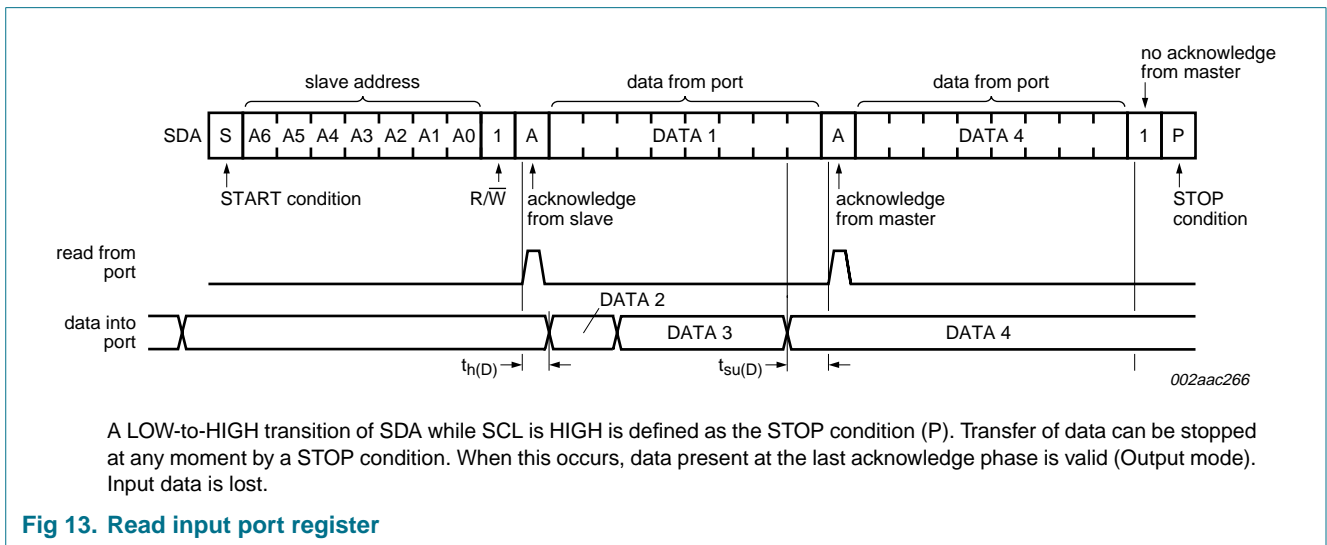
slave address

data from port

data from port

no acknowledge from master

SDA S A6 A5 A4 A3 A2 A1 A0 1 A DATA 1 A DATA 4 1 P

START condition

$R/\overline{W}$

acknowledge from slave

acknowledge from master

STOP condition

read from port

data into port

DATA 2

DATA 3

DATA 4

$t_{h(D)}$

$t_{su(D)}$

002aac266

A LOW-to-HIGH transition of SDA while SCL is HIGH is defined as the STOP condition (P). Transfer of data can be stopped at any moment by a STOP condition. When this occurs, data present at the last acknowledge phase is valid (Output mode). Input data is lost.

Fig 13. Read input port register